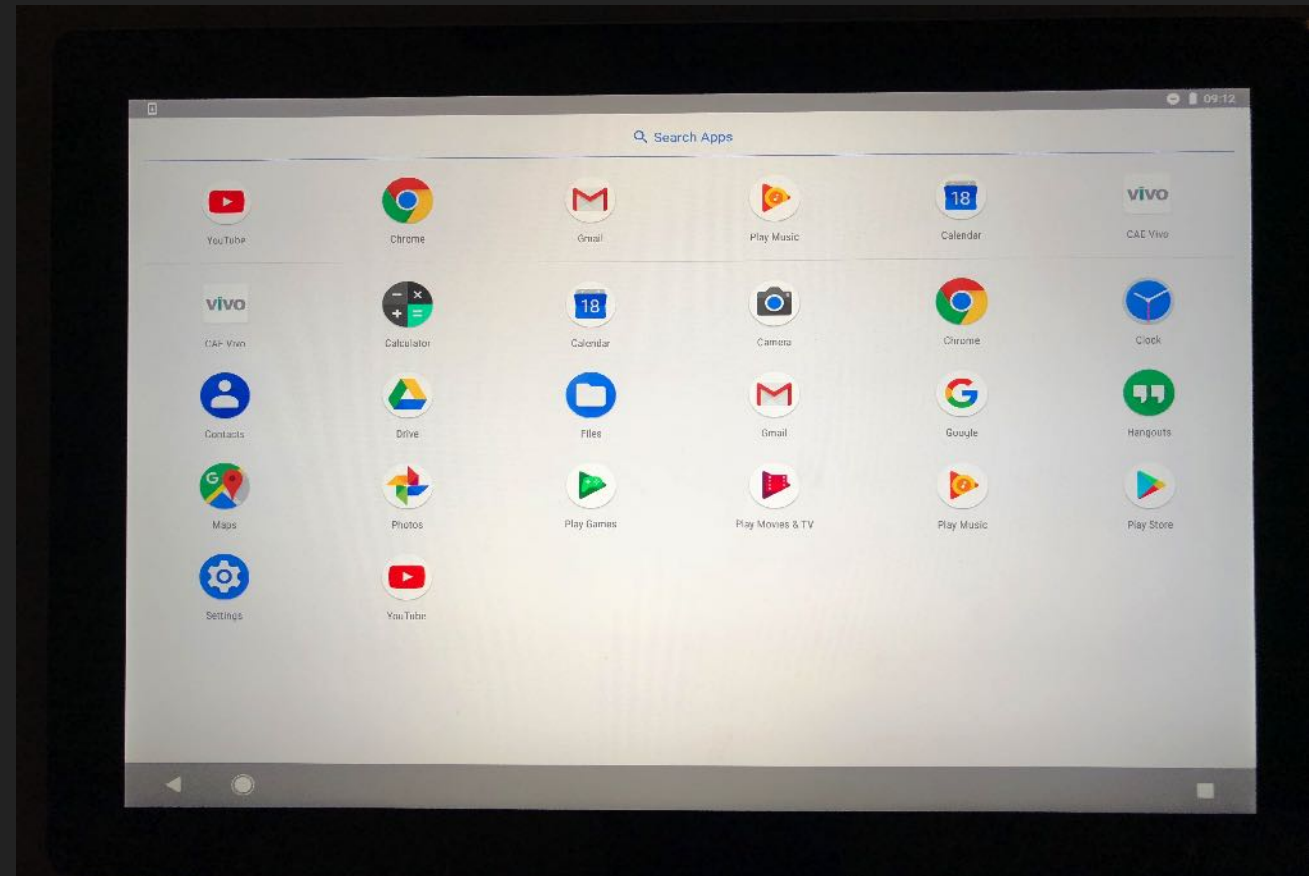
09:12

Search Apps

YouTube
Chrome
Gmail
Play Music
18
Calendar
vivo
CAE Vivo

vivo
CAE Vivo
Calculator
18
Calendar
Camera
Chrome
Clock

Contacts
Drive
Files
Gmail
Google
Hangouts

Maps
Photos
Play Games
Play Movies & TV
Play Music
Play Store

Settings
YouTube